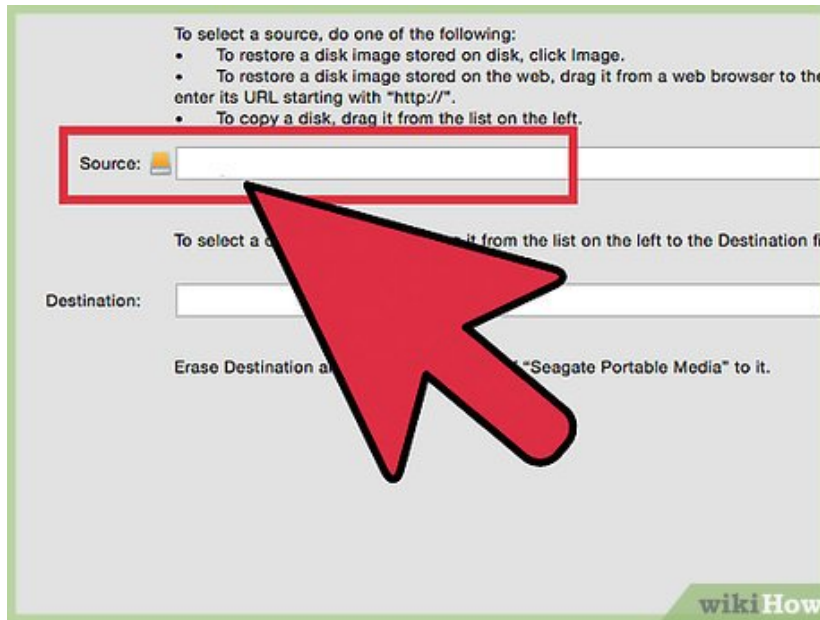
To select a source, do one of the following:
• To restore a disk image stored on disk, click Image.
• To restore a disk image stored on the web, drag it from a web browser to the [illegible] enter its URL starting with "http://".
• To copy a disk, drag it from the list on the left.

Source:

To select a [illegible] it from the list on the left to the Destination fi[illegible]

Destination:

Erase Destination a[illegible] "Seagate Portable Media" to it.

wikiHow